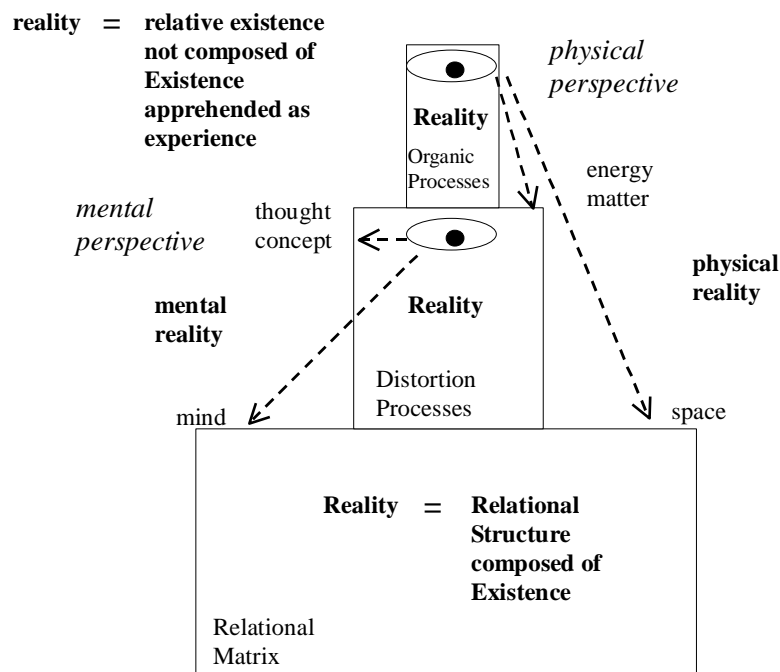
reality = relative existence not composed of Existence apprehended as experience

physical perspective

Reality

Organic Processes

energy matter

mental perspective

thought concept

physical reality

mental reality

Reality

Distortion Processes

mind

space

Reality = Relational Structure composed of Existence

Relational Matrix